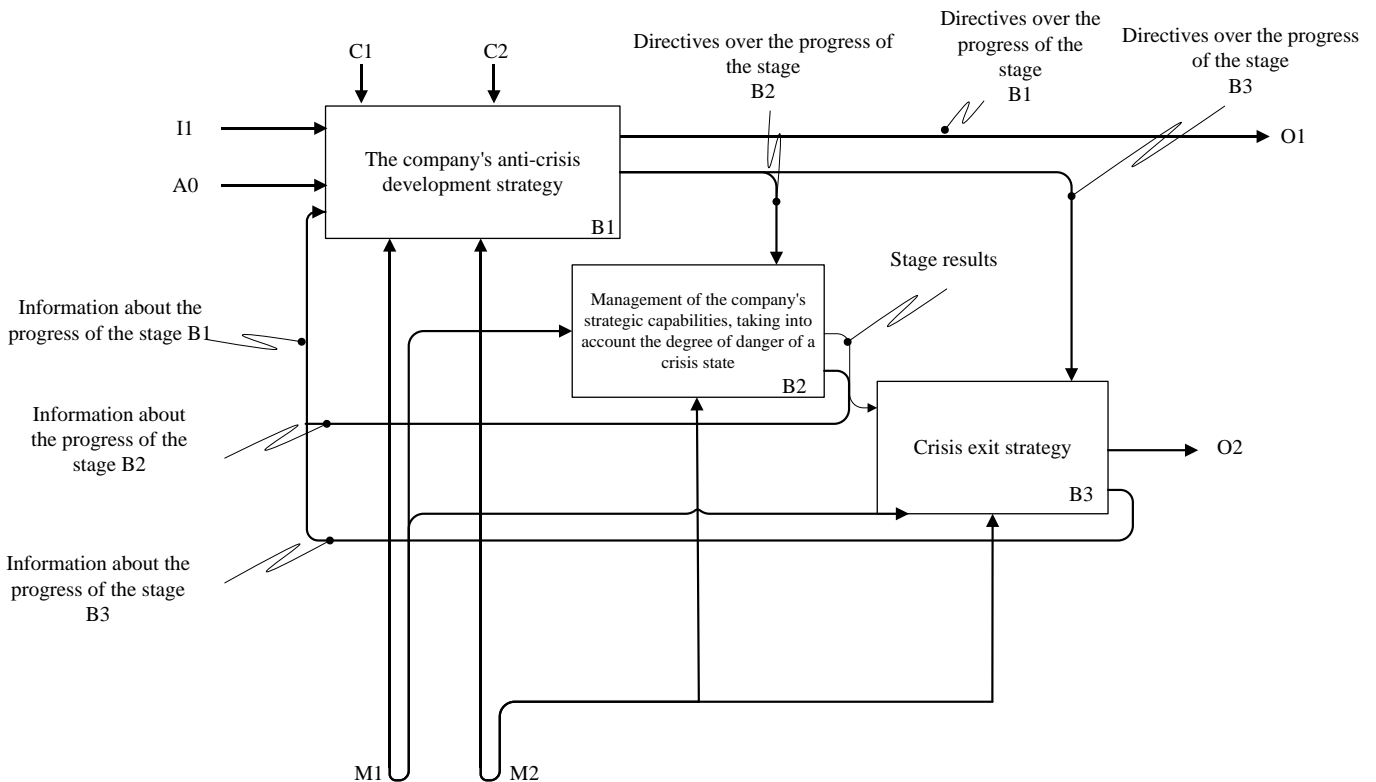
C1

C2

Directives over the progress of the stage B2

Directives over the progress of the stage B1

Directives over the progress of the stage B3

I1

A0

The company's anti-crisis development strategy

B1

O1

Stage results

Information about the progress of the stage B1

Management of the company's strategic capabilities, taking into account the degree of danger of a crisis state

B2

Information about the progress of the stage B2

Crisis exit strategy

O2

B3

Information about the progress of the stage B3

M1

M2